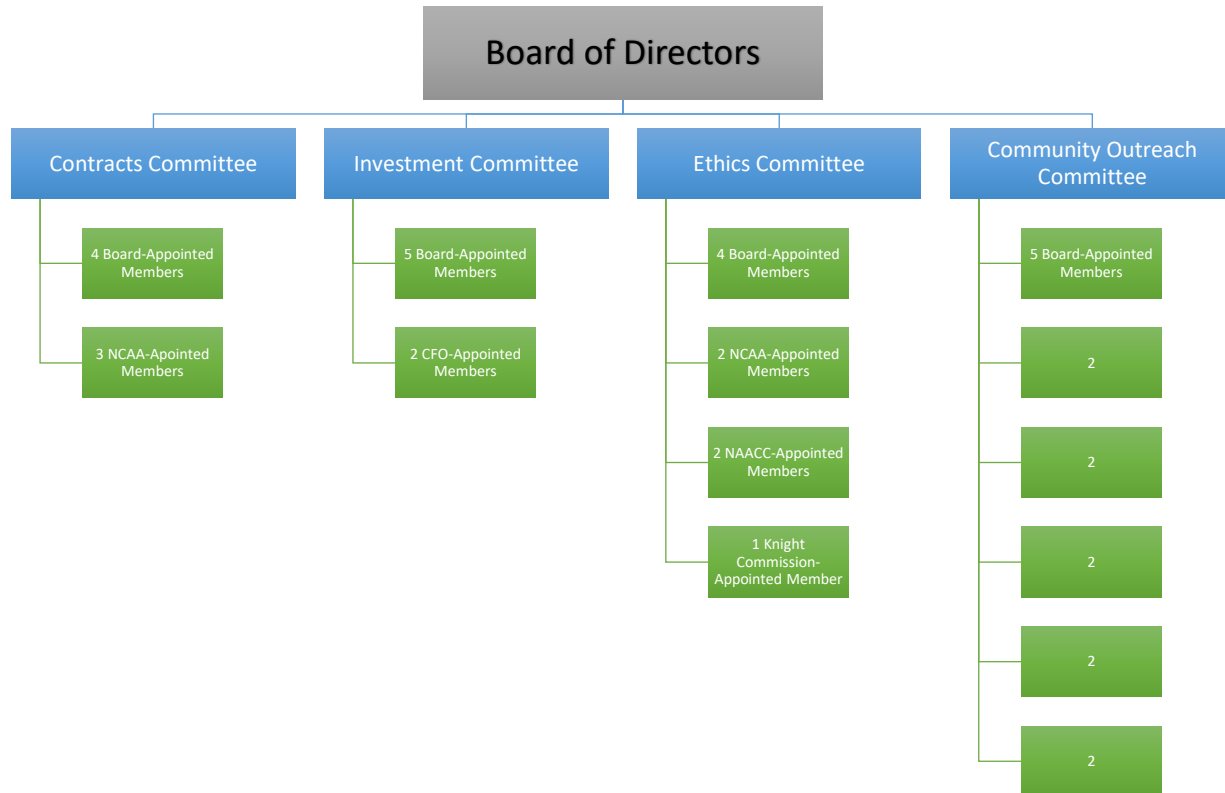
Board of Directors

Contracts Committee

4 Board-Appointed Members

3 NCAA-Apointed Members

Investment Committee

5 Board-Appointed Members

2 CFO-Appointed Members

Ethics Committee

4 Board-Appointed Members

2 NCAA-Appointed Members

2 NAACC-Appointed Members

1 Knight Commission-Appointed Member

Community Outreach Committee

5 Board-Appointed Members

2

2

2

2

2